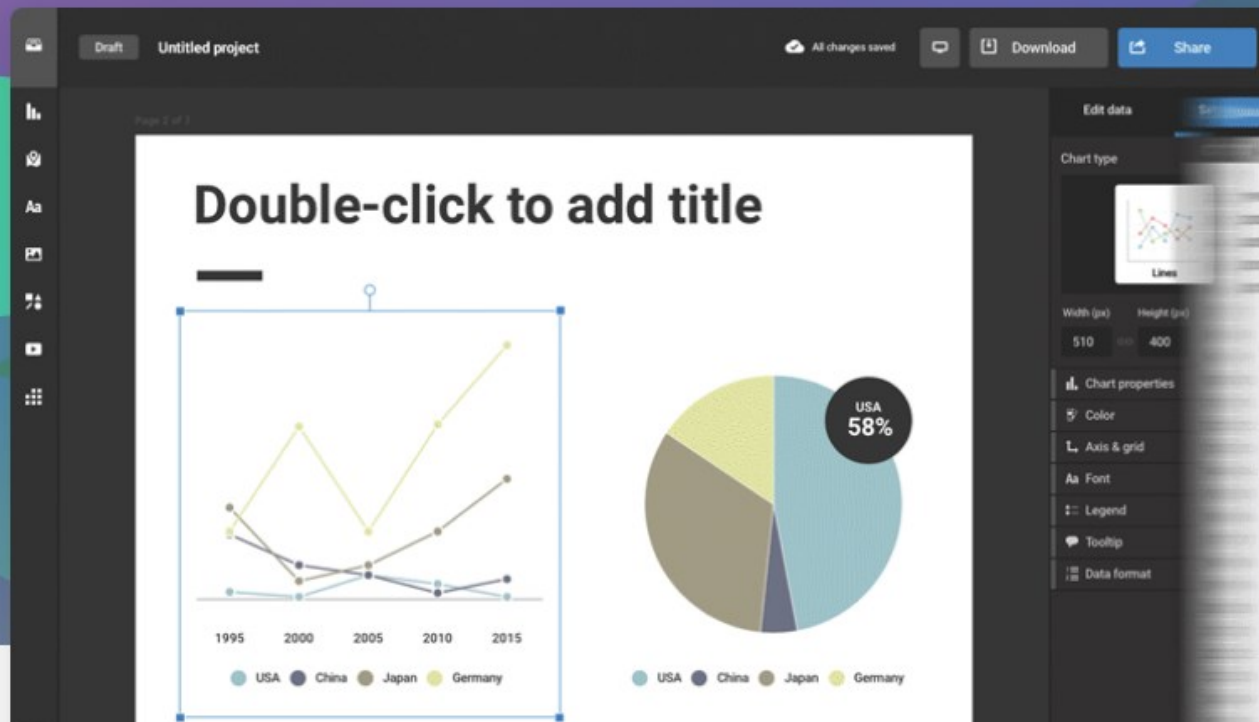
Draft Untitled project

All changes saved

Download

Share

Page 2 of 2

Double-click to add title

1995 2000 2005 2010 2015

USA China Japan Germany

USA
58%

USA China Japan Germany

Edit data

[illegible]

Chart type

Lines

Width (px) Height (px)

510 400

Chart properties

Color

Axis & grid

Font

Legend

Tooltip

Data format